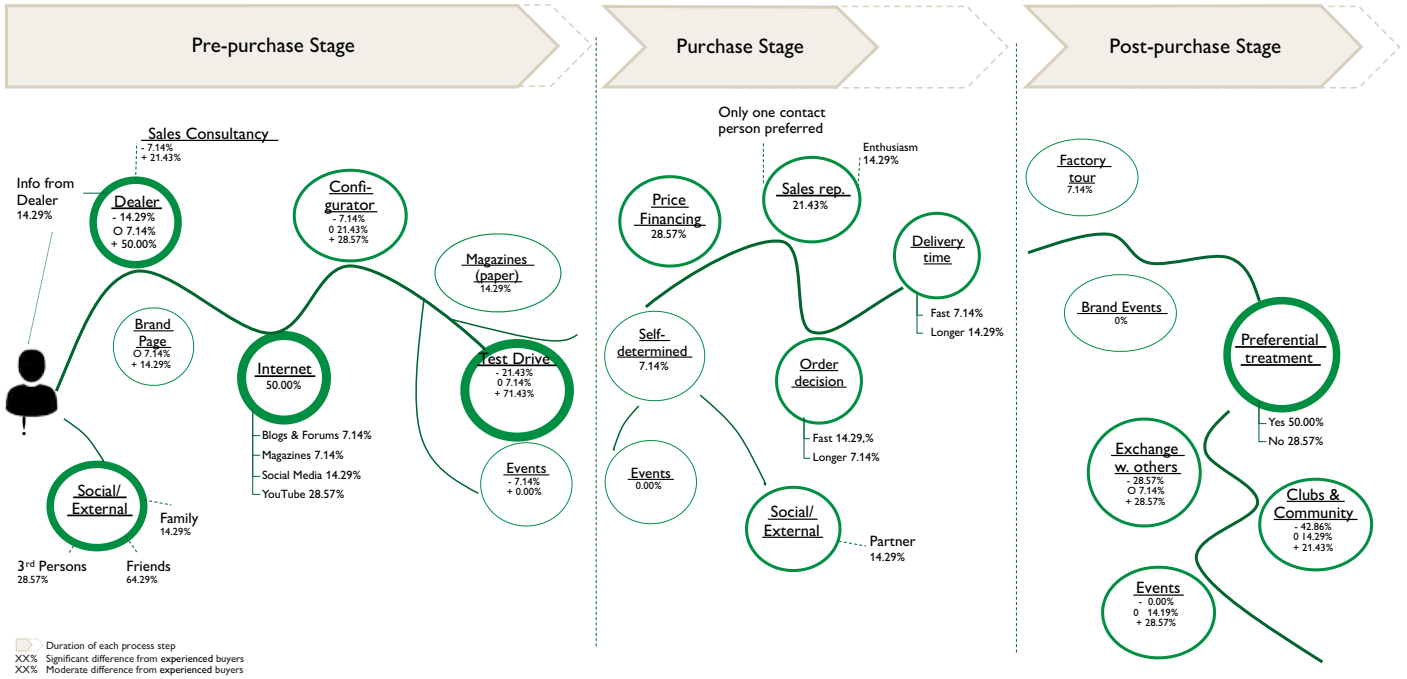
Pre-purchase Stage

Purchase Stage

Post-purchase Stage

Sales Consultancy
- 7.14%
+ 21.43%

Info from Dealer
14.29%

Dealer
- 14.29%
O 7.14%
+ 50.00%

Configurator
- 7.14%
0 21.43%
+ 28.57%

Magazines (paper)
14.29%

Brand Page
O 7.14%
+ 14.29%

Internet
50.00%

Blogs & Forums 7.14%
Magazines 7.14%
Social Media 14.29%
YouTube 28.57%

Test Drive
- 21.43%
0 7.14%
+ 71.43%

Events
- 7.14%
+ 0.00%

Social/ External

Family
14.29%

3rd Persons
28.57%

Friends
64.29%

Only one contact person preferred

Enthusiasm
14.29%

Price Financing
28.57%

Sales rep.
21.43%

Delivery time

Fast 7.14%
Longer 14.29%

Self-determined
7.14%

Order decision

Fast 14.29,%
Longer 7.14%

Events
0.00%

Social/ External

Partner
14.29%

Factory tour
7.14%

Brand Events
0%

Preferential treatment

Yes 50.00%
No 28.57%

Exchange w. others
- 28.57%
O 7.14%
+ 28.57%

Clubs & Community
- 42.86%
0 14.29%
+ 21.43%

Events
- 0.00%
0 14.19%
+ 28.57%

Duration of each process step
XX% Significant difference from experienced buyers
XX% Moderate difference from experienced buyers